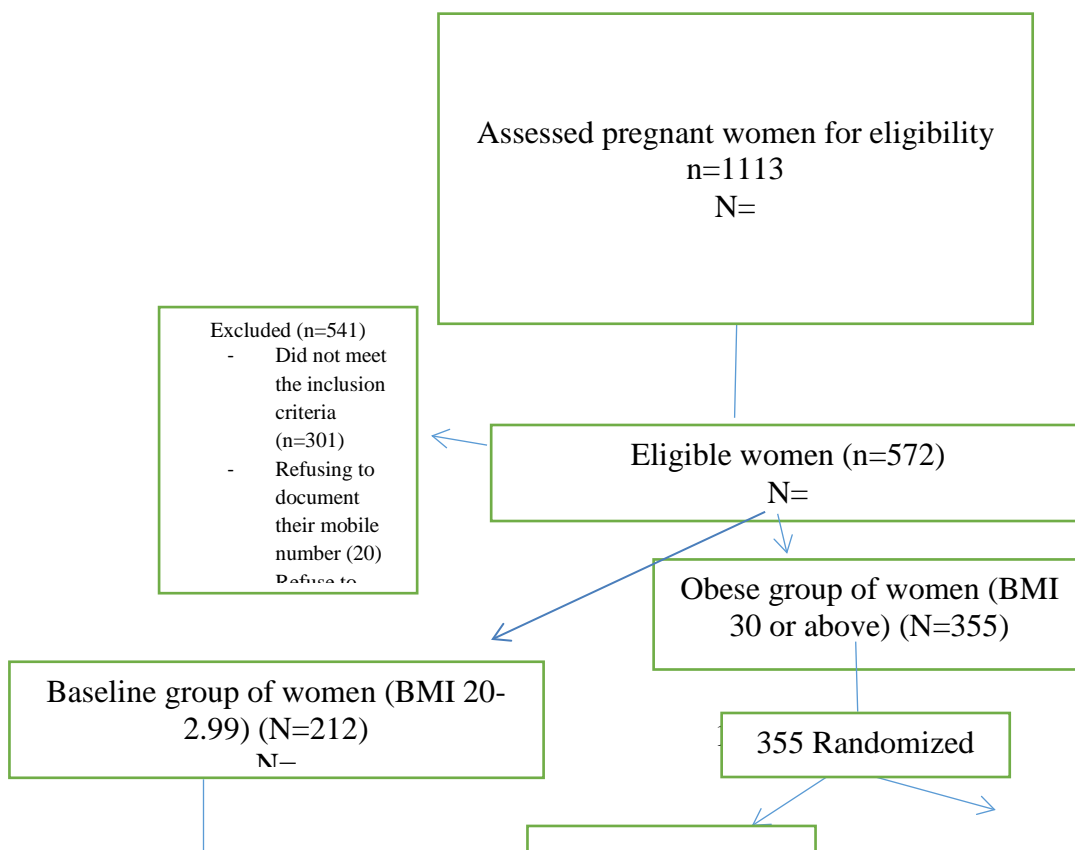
Assessed pregnant women for eligibility n=1113
N=

Excluded (n=541)
- Did not meet the inclusion criteria (n=301)
- Refusing to document their mobile number (20)
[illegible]

Eligible women (n=572)
N=

Obese group of women (BMI 30 or above) (N=355)

Baseline group of women (BMI 20-2.99) (N=212)
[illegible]

355 Randomized